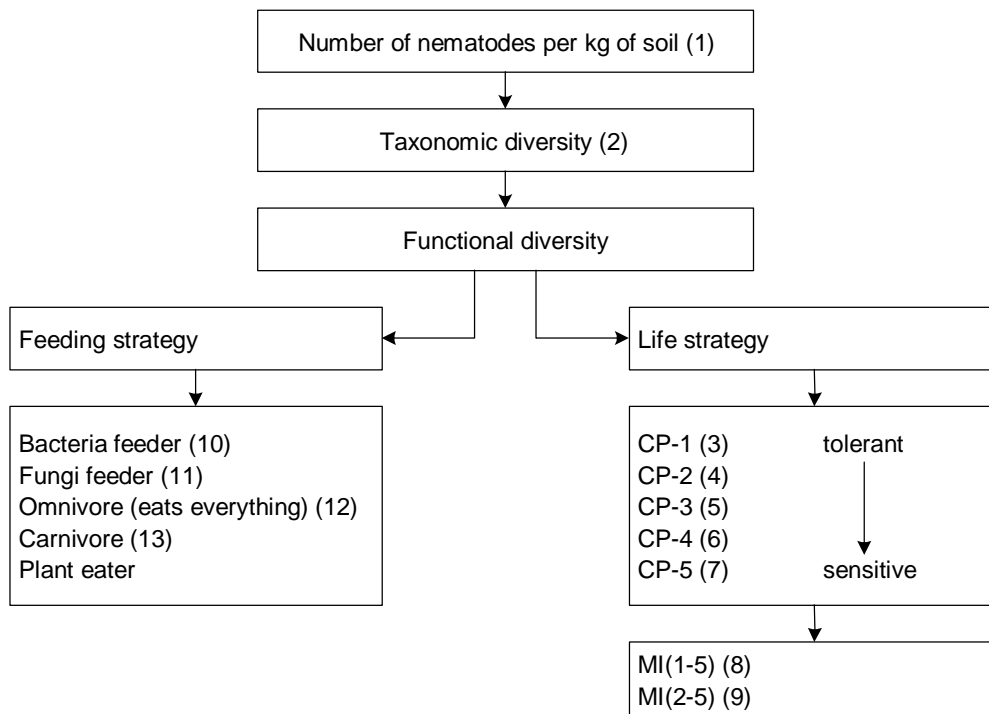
Number of nematodes per kg of soil (1)

Taxonomic diversity (2)

Functional diversity

Feeding strategy

Life strategy

Bacteria feeder (10)
Fungi feeder (11)
Omnivore (eats everything) (12)
Carnivore (13)
Plant eater

CP-1 (3) tolerant
CP-2 (4)
CP-3 (5)
CP-4 (6)
CP-5 (7) sensitive

MI(1-5) (8)
MI(2-5) (9)